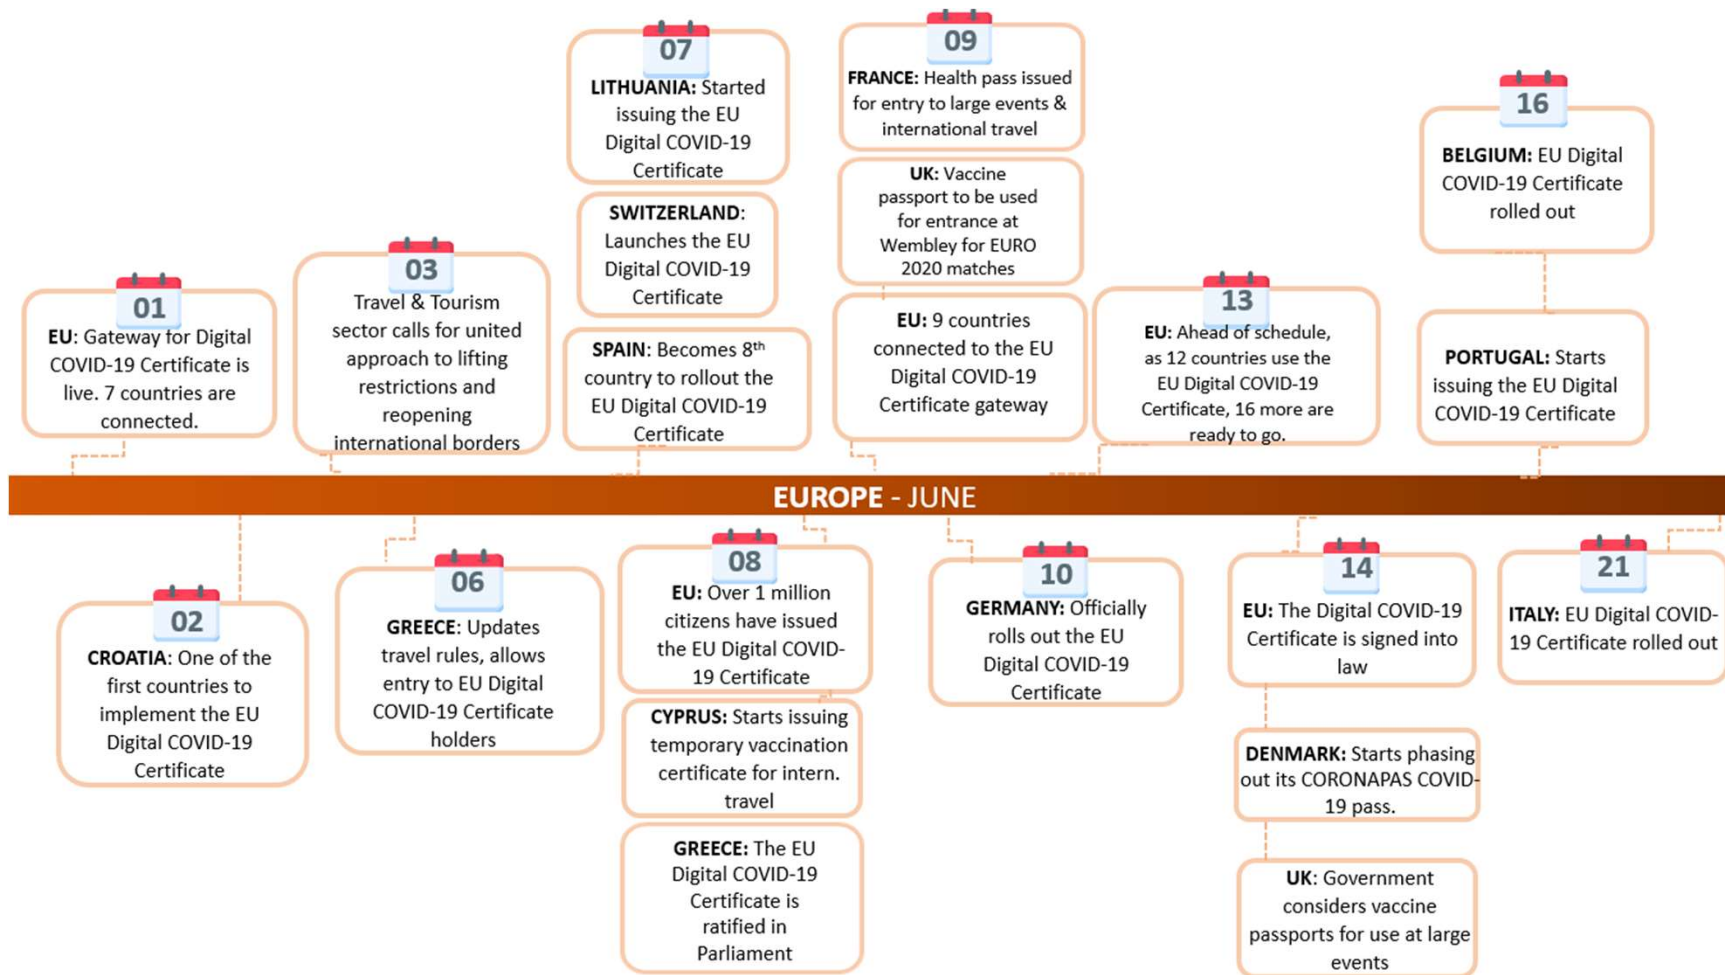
07

**LITHUANIA:** Started issuing the EU Digital COVID-19 Certificate

**SWITZERLAND**: Launches the EU Digital COVID-19 Certificate

**SPAIN**: Becomes 8$^{th}$ country to rollout the EU Digital COVID-19 Certificate

09

**FRANCE:** Health pass issued for entry to large events & international travel

**UK:** Vaccine passport to be used for entrance at Wembley for EURO 2020 matches

**EU:** 9 countries connected to the EU Digital COVID-19 Certificate gateway

16

**BELGIUM:** EU Digital COVID-19 Certificate rolled out

**PORTUGAL:** Starts issuing the EU Digital COVID-19 Certificate

01

**EU**: Gateway for Digital COVID-19 Certificate is live. 7 countries are connected.

03

Travel & Tourism sector calls for united approach to lifting restrictions and reopening international borders

13

**EU:** Ahead of schedule, as 12 countries use the EU Digital COVID-19 Certificate, 16 more are ready to go.

**EUROPE** - JUNE

02

**CROATIA**: One of the first countries to implement the EU Digital COVID-19 Certificate

06

**GREECE**: Updates travel rules, allows entry to EU Digital COVID-19 Certificate holders

08

**EU:** Over 1 million citizens have issued the EU Digital COVID-19 Certificate

**CYPRUS:** Starts issuing temporary vaccination certificate for intern. travel

**GREECE:** The EU Digital COVID-19 Certificate is ratified in Parliament

10

**GERMANY:** Officially rolls out the EU Digital COVID-19 Certificate

14

**EU:** The Digital COVID-19 Certificate is signed into law

**DENMARK:** Starts phasing out its CORONAPAS COVID-19 pass.

**UK**: Government considers vaccine passports for use at large events

21

**ITALY:** EU Digital COVID-19 Certificate rolled out